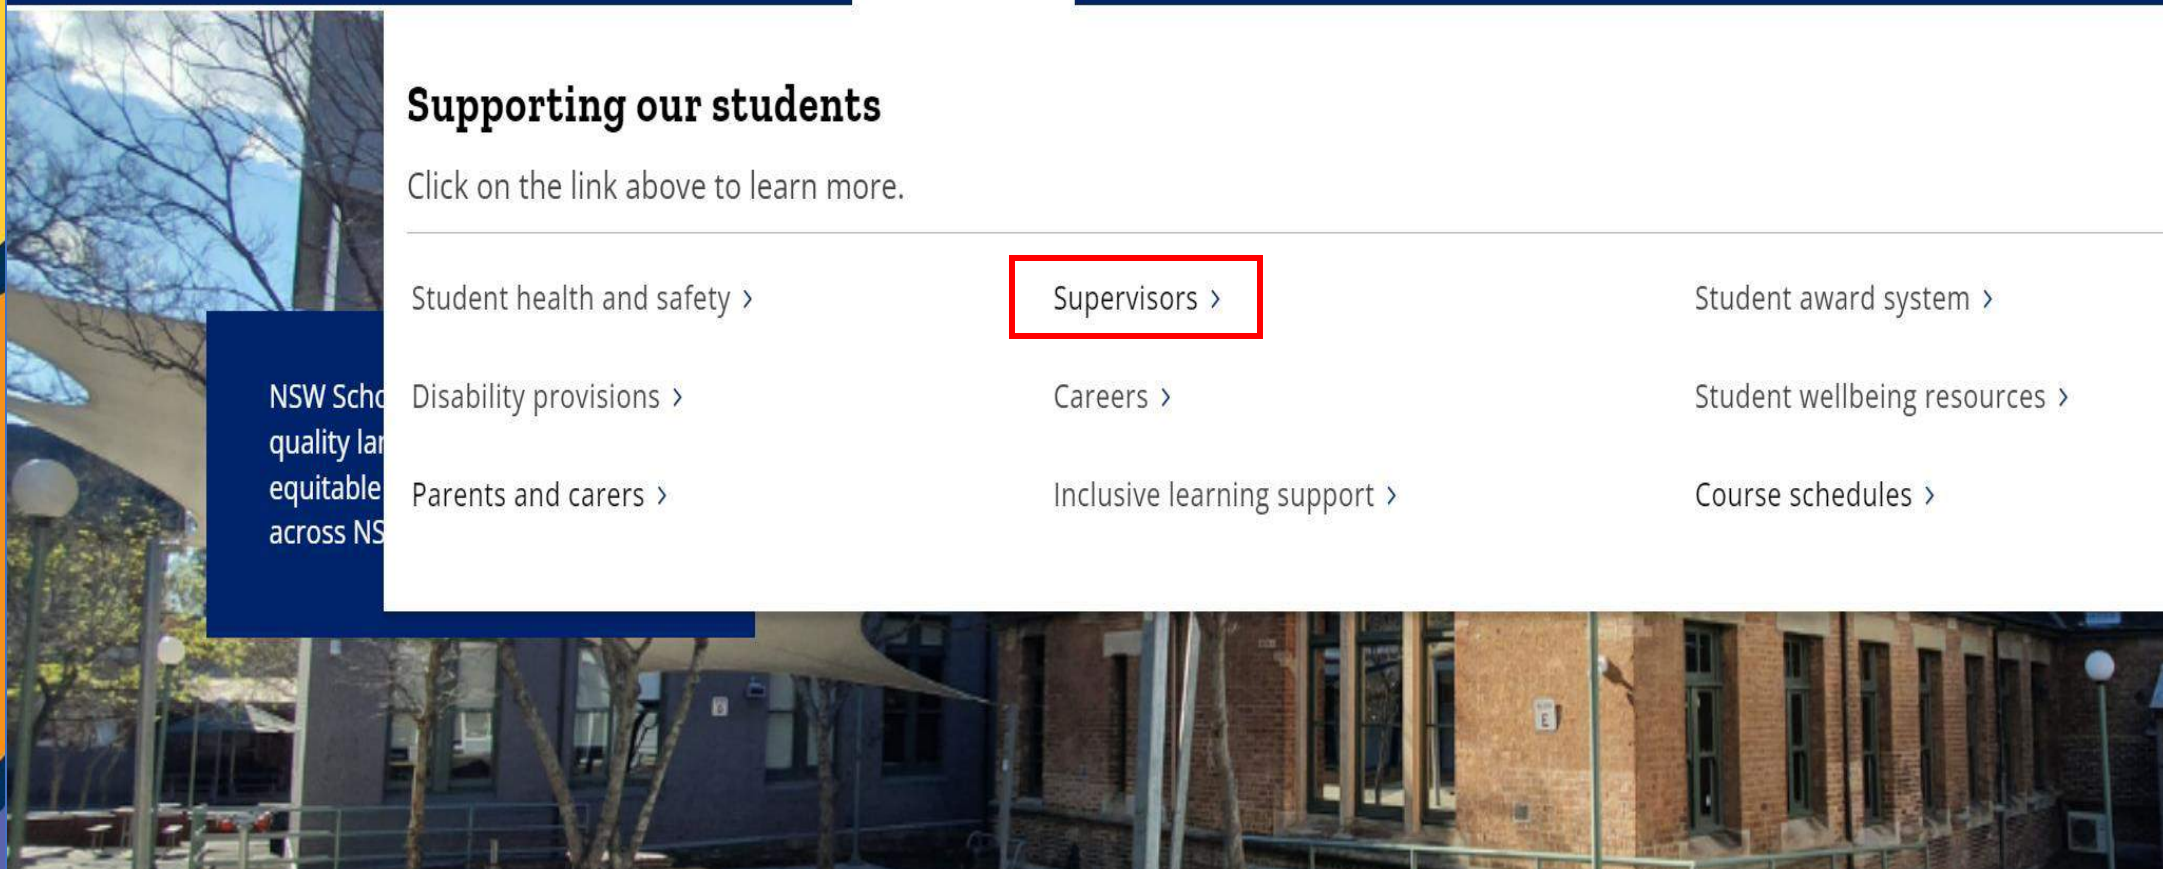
Supporting our students

Click on the link above to learn more.

Student health and safety ›

Disability provisions ›

Parents and carers ›

Supervisors ›

Careers ›

Inclusive learning support ›

Student award system ›

Student wellbeing resources ›

Course schedules ›

NSW Scho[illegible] quality la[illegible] equitable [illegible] across NS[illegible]